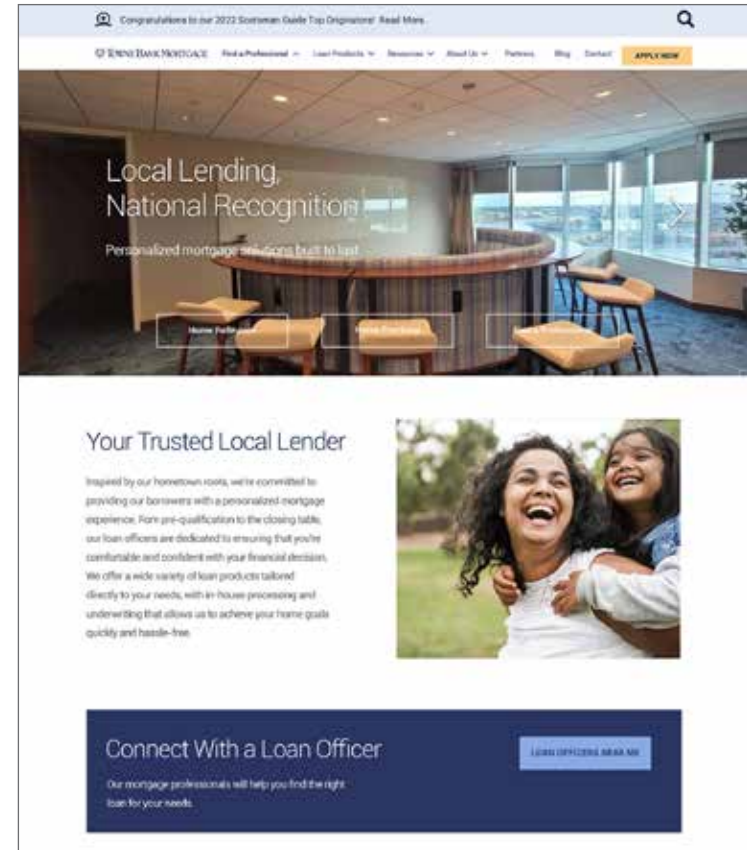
Congratulations to our 2022 Scotsman Guide Top Originators! Read More.

TOWNEBANK MORTGAGE Find a Professional Loan Products Resources About Us Partners Blog Contact APPLY NOW

Local Lending, National Recognition

Personalized mortgage solutions built to last.

Home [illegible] Home Purchase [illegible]

Your Trusted Local Lender

Inspired by our hometown roots, we're committed to providing our borrowers with a personalized mortgage experience. Form pre-qualification to the closing table, our loan officers are dedicated to ensuring that you're comfortable and confident with your financial decision. We offer a wide variety of loan products tailored directly to your needs, with in-house processing and underwriting that allows us to achieve your home goals quickly and hassle-free.

Connect With a Loan Officer

Our mortgage professionals will help you find the right loan for your needs.

LOAN OFFICERS NEAR ME